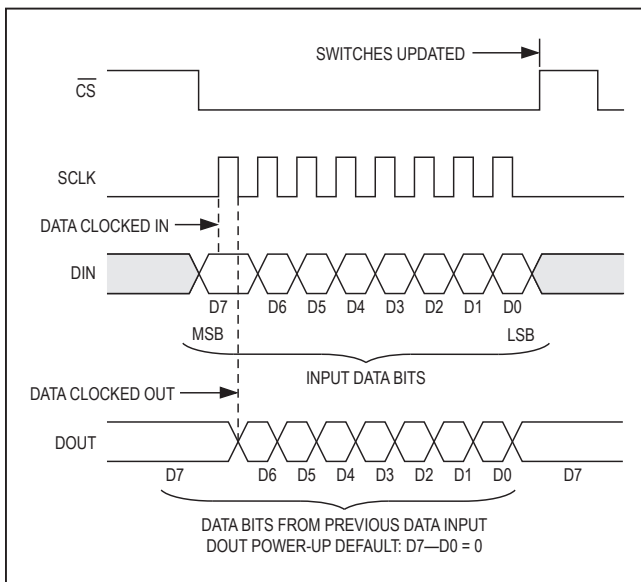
SWITCHES UPDATED

$\overline{CS}$

SCLK

DATA CLOCKED IN

DIN

D7 D6 D5 D4 D3 D2 D1 D0

MSB LSB

INPUT DATA BITS

DATA CLOCKED OUT

DOUT

D7 D6 D5 D4 D3 D2 D1 D0 D7

DATA BITS FROM PREVIOUS DATA INPUT
DOUT POWER-UP DEFAULT: D7—D0 = 0